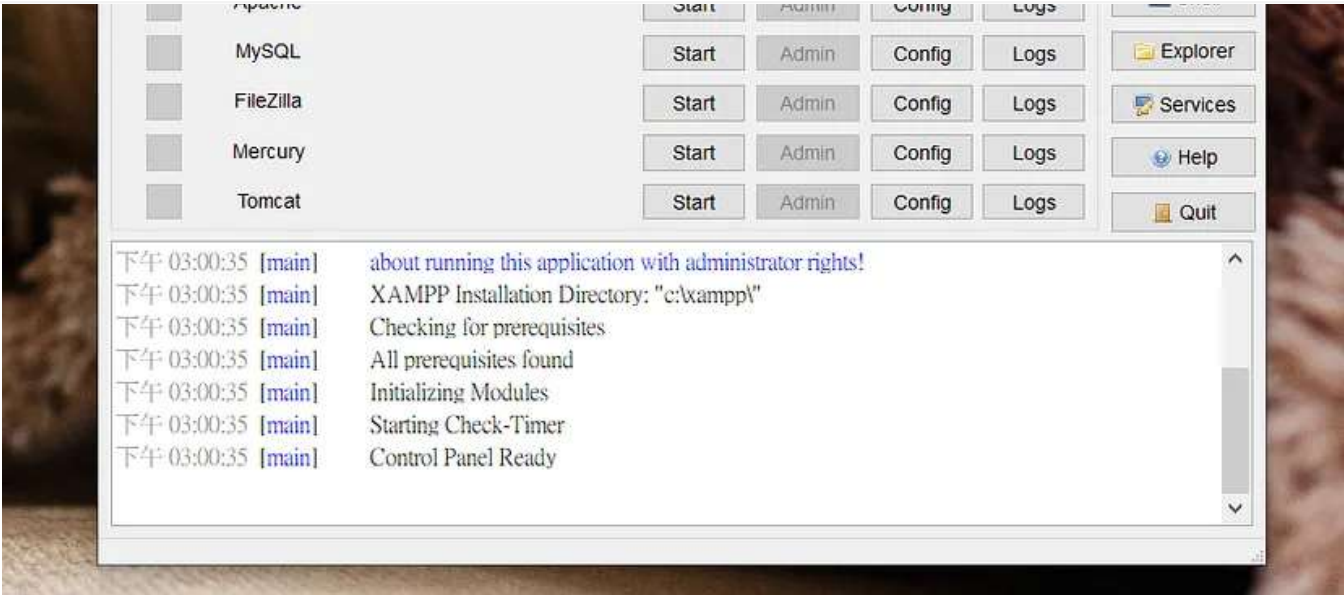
Apache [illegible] Start Admin Config Logs

MySQL Start Admin Config Logs Explorer

FileZilla Start Admin Config Logs Services

Mercury Start Admin Config Logs Help

Tomcat Start Admin Config Logs Quit

下午 03:00:35 [main] about running this application with administrator rights!
下午 03:00:35 [main] XAMPP Installation Directory: "c:\xampp\"
下午 03:00:35 [main] Checking for prerequisites
下午 03:00:35 [main] All prerequisites found
下午 03:00:35 [main] Initializing Modules
下午 03:00:35 [main] Starting Check-Timer
下午 03:00:35 [main] Control Panel Ready